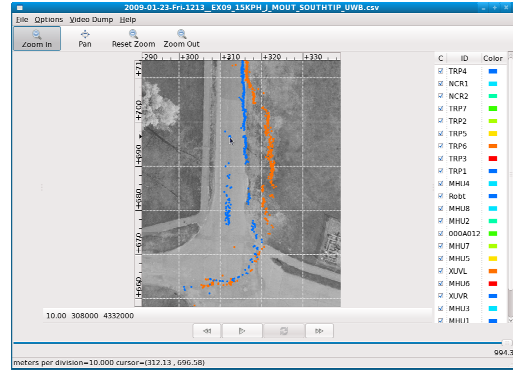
2009-01-23-Fri-1213__EX09_15KPH_J_MOUT_SOUTHTIP_UWB.csv

File Options Video Dump Help

Zoom In Pan Reset Zoom Zoom Out

+290 +300 +310 +320 +330

+710 +700 +690 +680 +670 +660

| C | ID | Color |
|---|---|---|
| ☑ | TRP4 | |
| ☑ | NCR1 | |
| ☑ | NCR2 | |
| ☑ | TRP7 | |
| ☑ | TRP2 | |
| ☑ | TRP5 | |
| ☑ | TRP6 | |
| ☑ | TRP3 | |
| ☑ | TRP1 | |
| ☑ | MHU4 | |
| ☑ | Robt | |
| ☑ | MHU8 | |
| ☑ | MHU2 | |
| ☑ | 000A012 | |
| ☑ | MHU7 | |
| ☑ | MHU5 | |
| ☑ | XUVL | |
| ☑ | MHU6 | |
| ☑ | XUVR | |
| ☑ | MHU3 | |
| ☑ | MHU1 | |

10.00 308000 4332000

994.3

meters per division=10.000 cursor=(312.13 , 696.58)